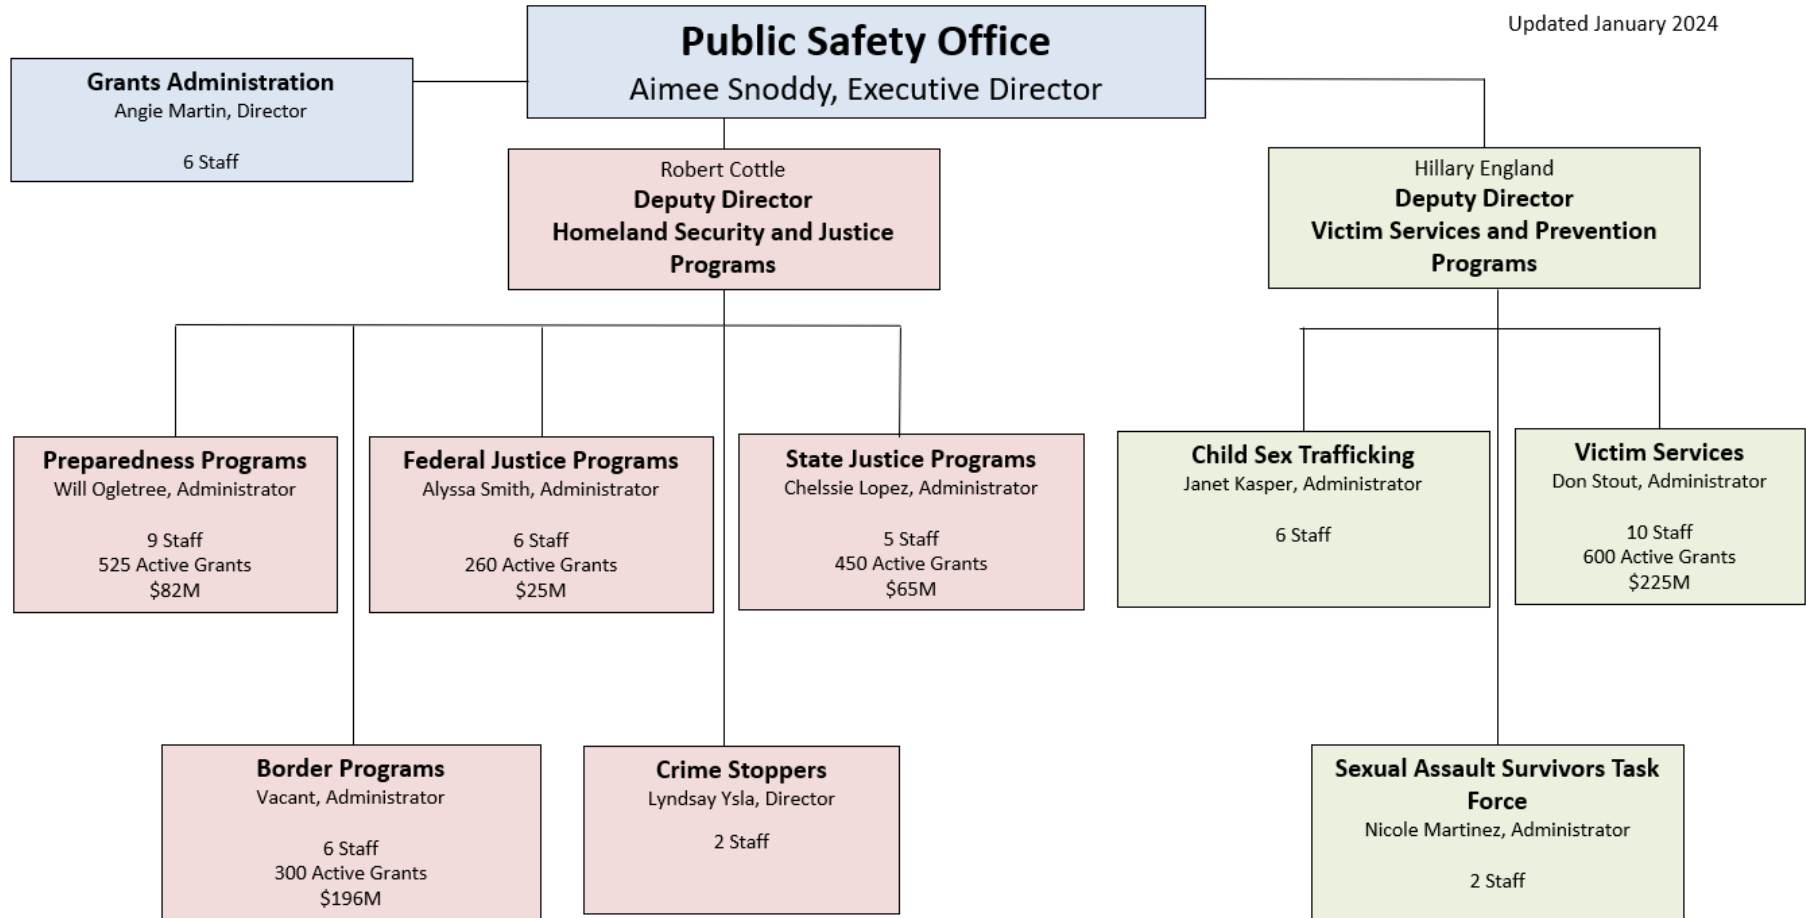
Updated January 2024

Public Safety Office
Aimee Snoddy, Executive Director

Grants Administration
Angie Martin, Director

6 Staff

Robert Cottle
Deputy Director
Homeland Security and Justice Programs

Hillary England
Deputy Director
Victim Services and Prevention Programs

Preparedness Programs
Will Ogletree, Administrator

9 Staff
525 Active Grants
$82M

Federal Justice Programs
Alyssa Smith, Administrator

6 Staff
260 Active Grants
$25M

State Justice Programs
Chelssie Lopez, Administrator

5 Staff
450 Active Grants
$65M

Child Sex Trafficking
Janet Kasper, Administrator

6 Staff

Victim Services
Don Stout, Administrator

10 Staff
600 Active Grants
$225M

Border Programs
Vacant, Administrator

6 Staff
300 Active Grants
$196M

Crime Stoppers
Lyndsay Ysla, Director

2 Staff

Sexual Assault Survivors Task Force
Nicole Martinez, Administrator

2 Staff